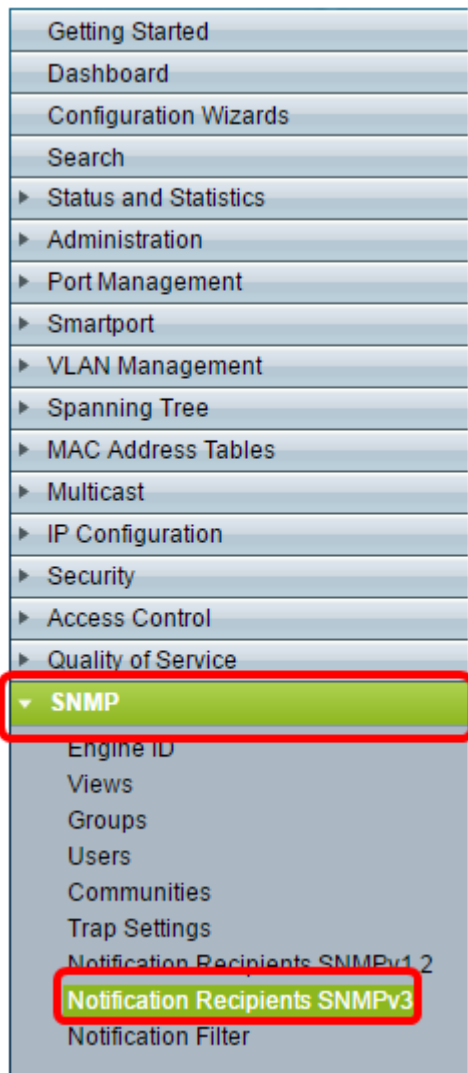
Getting Started
Dashboard
Configuration Wizards
Search
Status and Statistics
Administration
Port Management
Smartport
VLAN Management
Spanning Tree
MAC Address Tables
Multicast
IP Configuration
Security
Access Control
Quality of Service
SNMP
Engine ID
Views
Groups
Users
Communities
Trap Settings
Notification Recipients SNMPv1,2
Notification Recipients SNMPv3
Notification Filter